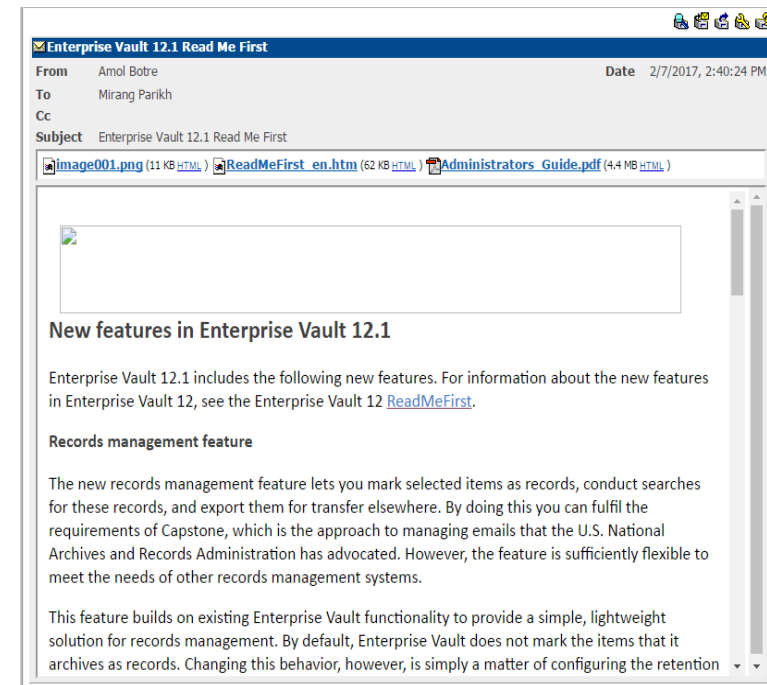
Enterprise Vault 12.1 Read Me First

From Amol Botre

Date 2/7/2017, 2:40:24 PM

To Mirang Parikh

Cc

Subject Enterprise Vault 12.1 Read Me First

image001.png (11 KB HTML) ReadMeFirst_en.htm (62 KB HTML) Administrators_Guide.pdf (4.4 MB HTML)

New features in Enterprise Vault 12.1

Enterprise Vault 12.1 includes the following new features. For information about the new features in Enterprise Vault 12, see the Enterprise Vault 12 ReadMeFirst.

Records management feature

The new records management feature lets you mark selected items as records, conduct searches for these records, and export them for transfer elsewhere. By doing this you can fulfil the requirements of Capstone, which is the approach to managing emails that the U.S. National Archives and Records Administration has advocated. However, the feature is sufficiently flexible to meet the needs of other records management systems.

This feature builds on existing Enterprise Vault functionality to provide a simple, lightweight solution for records management. By default, Enterprise Vault does not mark the items that it archives as records. Changing this behavior, however, is simply a matter of configuring the retention